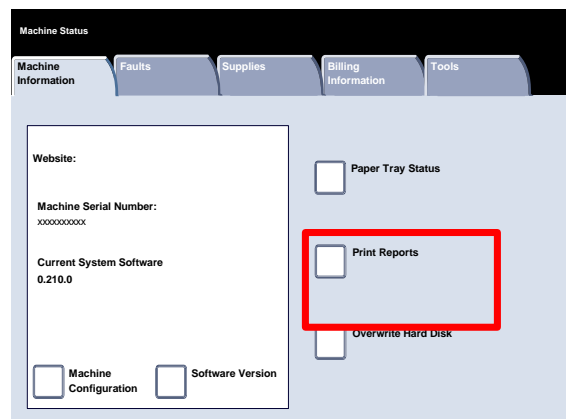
Machine Status

Machine Information

Faults

Supplies

Billing Information

Tools

Website:

Machine Serial Number:
xxxxxxxxxx

Current System Software
0.210.0

Machine Configuration

Software Version

Paper Tray Status

Print Reports

Overwrite Hard Disk